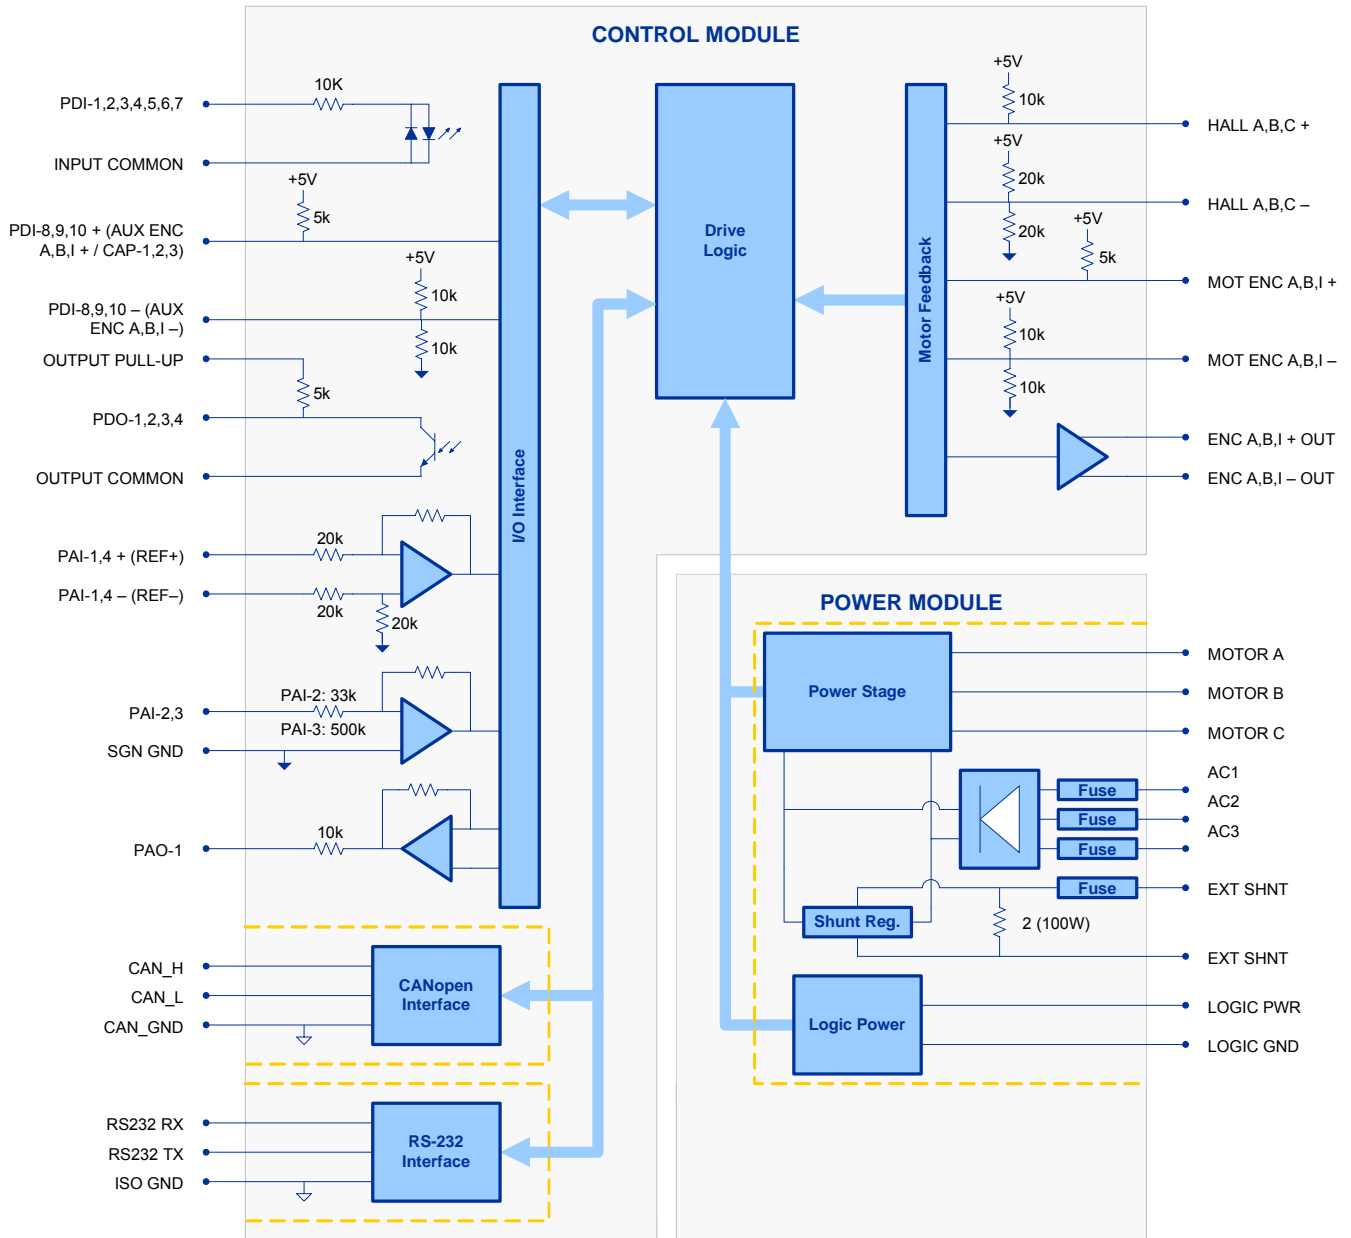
CONTROL MODULE

PDI-1,2,3,4,5,6,7
10K
INPUT COMMON
+5V
5k
PDI-8,9,10 + (AUX ENC A,B,I + / CAP-1,2,3)
+5V
10k
PDI-8,9,10 – (AUX ENC A,B,I –)
10k
OUTPUT PULL-UP
5k
PDO-1,2,3,4
OUTPUT COMMON
20k
PAI-1,4 + (REF+)
PAI-1,4 – (REF–)
20k
20k
PAI-2,3
PAI-2: 33k
PAI-3: 500k
SGN GND
10k
PAO-1

I/O Interface

Drive Logic

Motor Feedback

+5V
10k
HALL A,B,C +
+5V
20k
HALL A,B,C –
20k
+5V
5k
MOT ENC A,B,I +
+5V
10k
MOT ENC A,B,I –
10k
ENC A,B,I + OUT
ENC A,B,I – OUT

CAN_H
CAN_L
CAN_GND
CANopen Interface

RS232 RX
RS232 TX
ISO GND
RS-232 Interface

POWER MODULE
Power Stage
MOTOR A
MOTOR B
MOTOR C
AC1
AC2
AC3
Fuse
Fuse
Fuse
Fuse
EXT SHNT
Shunt Reg.
2 (100W)
EXT SHNT
Logic Power
LOGIC PWR
LOGIC GND